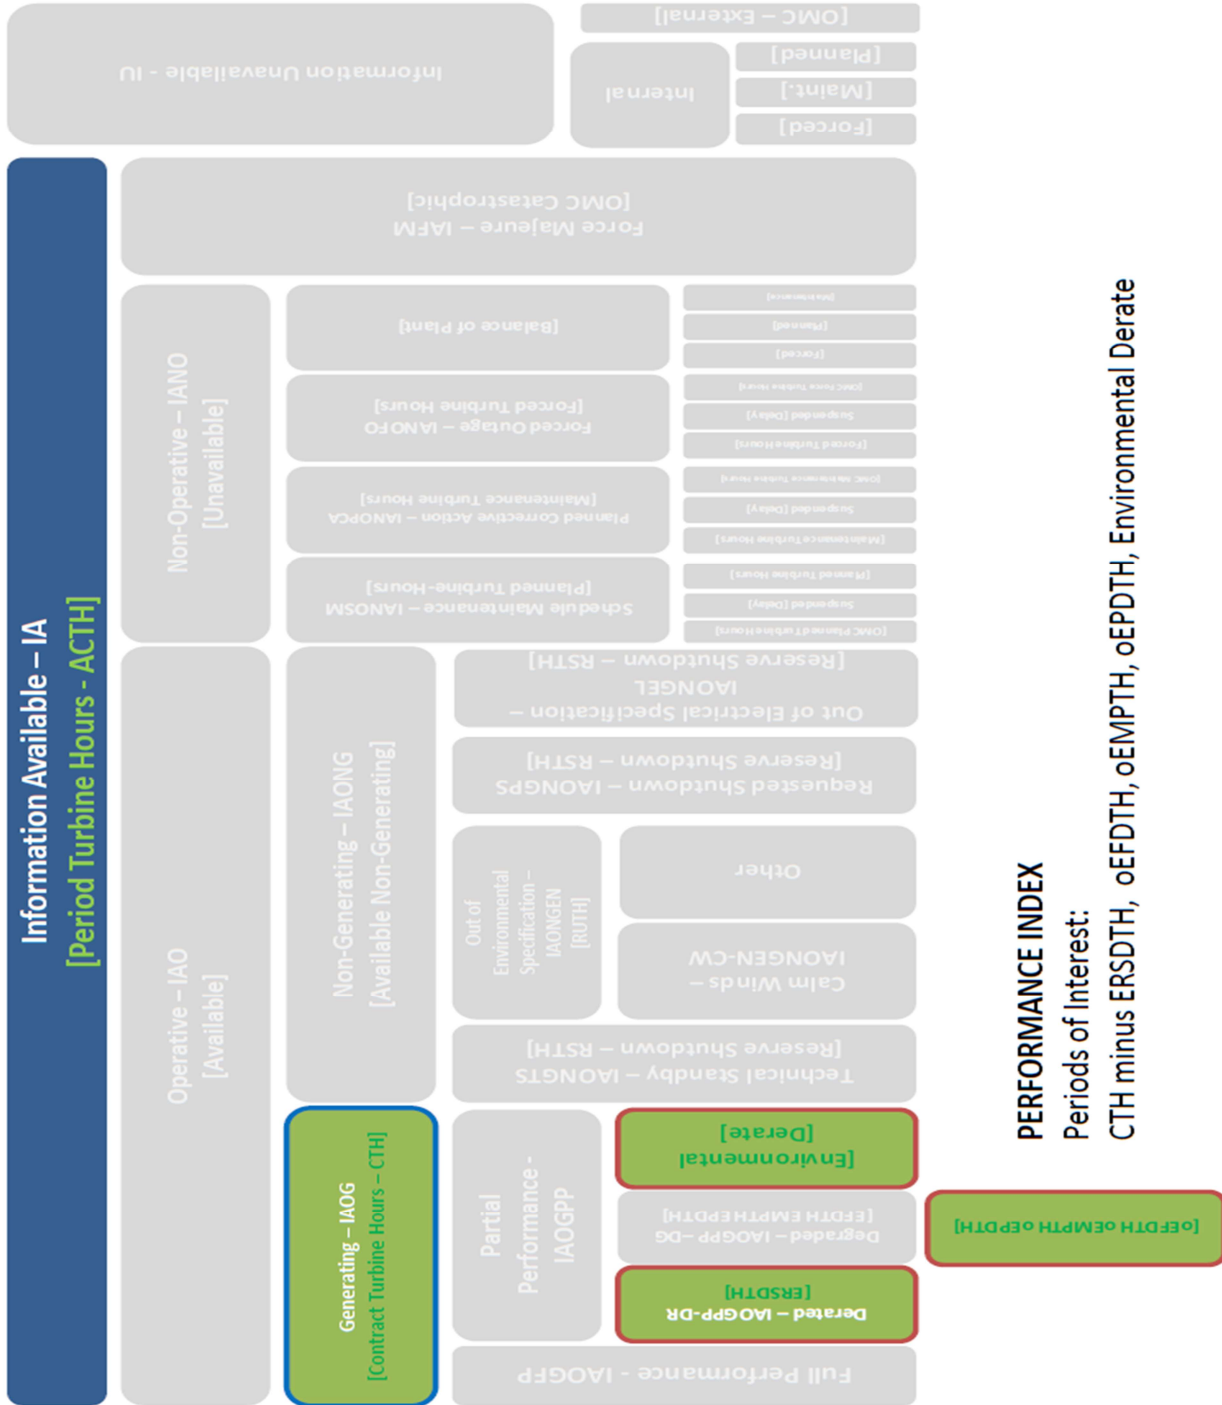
Information Available – IA
[Period Turbine Hours - ACTH]

Operative – IAO
[Available]

Non-Operative – IANO
[Unavailable]

Generating – IAOG
[Contract Turbine Hours – CTH]

Non-Generating – IAONG
[Available Non-Generating]

Full Performance - IAOGFP

Partial Performance - IAOGPP

Derated – IAOGPP-DR
[ERSDTH]

Degraded – IAOGPP – DG
[EFDTH EMPTH EPDTH]

Environmental
[Derate]

[oEFDTH oEMPTH oEPDTH]

Technical Standby – IAONGTS
[Reserve Shutdown – RSTH]

Out of Environmental Specification – IAONGEN
[RUTH]

Calm Winds – IAONGEN-CW

Other

Requested Shutdown – IAONGRS
[Reserve Shutdown – RSTH]

Out of Electrical Specification – IAONGEL
[Reserve Shutdown – RSTH]

Schedule Maintenance – IAONSM
[Planned Turbine-Hours]

Planned Corrective Action – IAONOPCA
[Maintenance Turbine Hours]

Forced Outage – IANOFO
[Forced Turbine Hours]

[Balance of Plant]

[OMC Planned Turbine Hours]
Suspended [Delay]
[Planned Turbine Hours]

[Maintenance Turbine Hours]
Suspended [Delay]
[OMC Maintenance Turbine Hours]

[Forced Turbine Hours]
Suspended [Delay]
[OMC Forced Turbine Hours]

[Forced]
[Planned]
[Maintenance]

Force Majeure – IAFM
[OMC Catastrophic]

Information Unavailable - IU

Internal

[Forced]
[Maint.]
[Planned]

[OMC – External]

PERFORMANCE INDEX
Periods of Interest:
CTH minus ERSDTH, oEFDTH, oEMPTH, oEPDTH, Environmental Derate